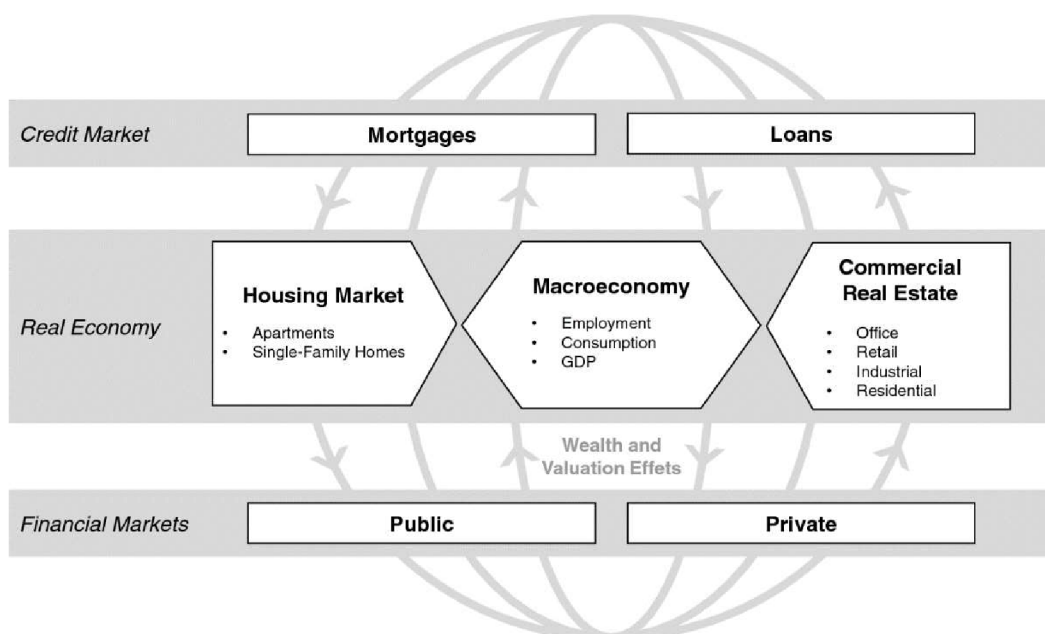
Credit Market

Mortgages

Loans

Real Economy

Housing Market

- Apartments
- Single-Family Homes

Macroeconomy

- Employment
- Consumption
- GDP

Commercial Real Estate

- Office
- Retail
- Industrial
- Residential

Wealth and Valuation Effets

Financial Markets

Public

Private